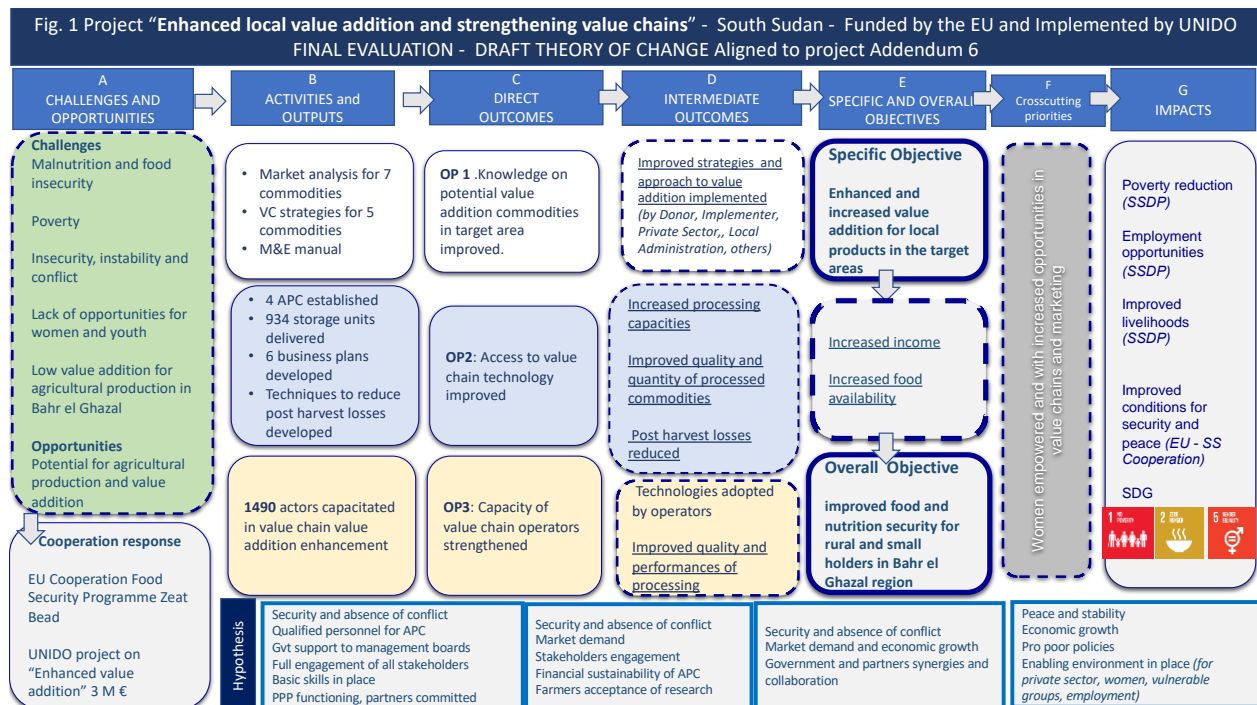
Fig. 1 Project "Enhanced local value addition and strengthening value chains" - South Sudan - Funded by the EU and Implemented by UNIDO
FINAL EVALUATION - DRAFT THEORY OF CHANGE Aligned to project Addendum 6

A
CHALLENGES AND OPPORTUNITIES

B
ACTIVITIES and OUTPUTS

C
DIRECT OUTCOMES

D
INTERMEDIATE OUTCOMES

E
SPECIFIC AND OVERALL OBJECTIVES

F
Crosscutting priorities

G
IMPACTS

Challenges
Malnutrition and food insecurity

Poverty

Insecurity, instability and conflict

Lack of opportunities for women and youth

Low value addition for agricultural production in Bahr el Ghazal

Opportunities
Potential for agricultural production and value addition

Cooperation response

EU Cooperation Food Security Programme Zeat Bead

UNIDO project on "Enhanced value addition" 3 M €

• Market analysis for 7 commodities
• VC strategies for 5 commodities
• M&E manual

• 4 APC established
• 934 storage units delivered
• 6 business plans developed
• Techniques to reduce post harvest losses developed

1490 actors capacitated in value chain value addition enhancement

OP 1 .Knowledge on potential value addition commodities in target area improved.

OP2: Access to value chain technology improved

OP3: Capacity of value chain operators strengthened

Improved strategies and approach to value addition implemented (by Donor, Implementer, Private Sector,, Local Administration, others)

Increased processing capacities

Improved quality and quantity of processed commodities

Post harvest losses reduced

Technologies adopted by operators

Improved quality and performances of processing

Specific Objective

Enhanced and increased value addition for local products in the target areas

Increased income

Increased food availability

Overall Objective

improved food and nutrition security for rural and small holders in Bahr el Ghazal region

Women empowered and with increased opportunities in value chains and marketing

Poverty reduction (SSDP)

Employment opportunities (SSDP)

Improved livelihoods (SSDP)

Improved conditions for security and peace (EU - SS Cooperation)

SDG

1 NO POVERTY
2 ZERO HUNGER
5 GENDER EQUALITY

Hypothesis

Security and absence of conflict
Qualified personnel for APC
Gvt support to management boards
Full engagement of all stakeholders
Basic skills in place
PPP functioning, partners committed

Security and absence of conflict
Market demand
Stakeholders engagement
Financial sustainability of APC
Farmers acceptance of research

Security and absence of conflict
Market demand and economic growth
Government and partners synergies and collaboration

Peace and stability
Economic growth
Pro poor policies
Enabling environment in place (for private sector, women, vulnerable groups, employment)